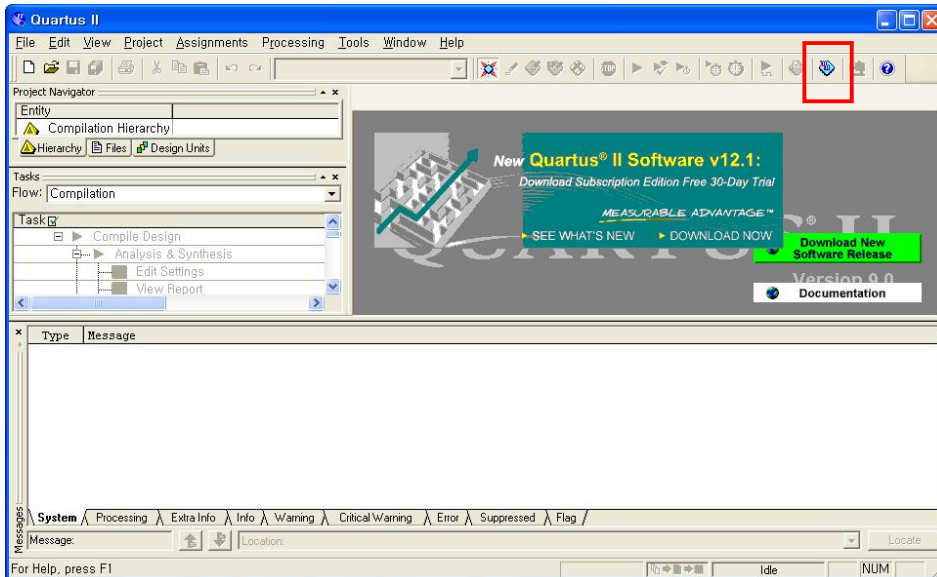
Quartus II

File Edit View Project Assignments Processing Tools Window Help

Project Navigator

Entity

Compilation Hierarchy

Hierarchy Files Design Units

Tasks

Flow: Compilation

Task

Compile Design

Analysis & Synthesis

Edit Settings

View Report

New Quartus® II Software v12.1:

Download Subscription Edition Free 30-Day Trial

MEASURABLE ADVANTAGE™

SEE WHAT'S NEW ▸ DOWNLOAD NOW

Download New Software Release

Version 9.0

Documentation

Type Message

Messages

System Processing Extra Info Info Warning Critical Warning Error Suppressed Flag

Message:

Location:

Locate

For Help, press F1

Idle

NUM